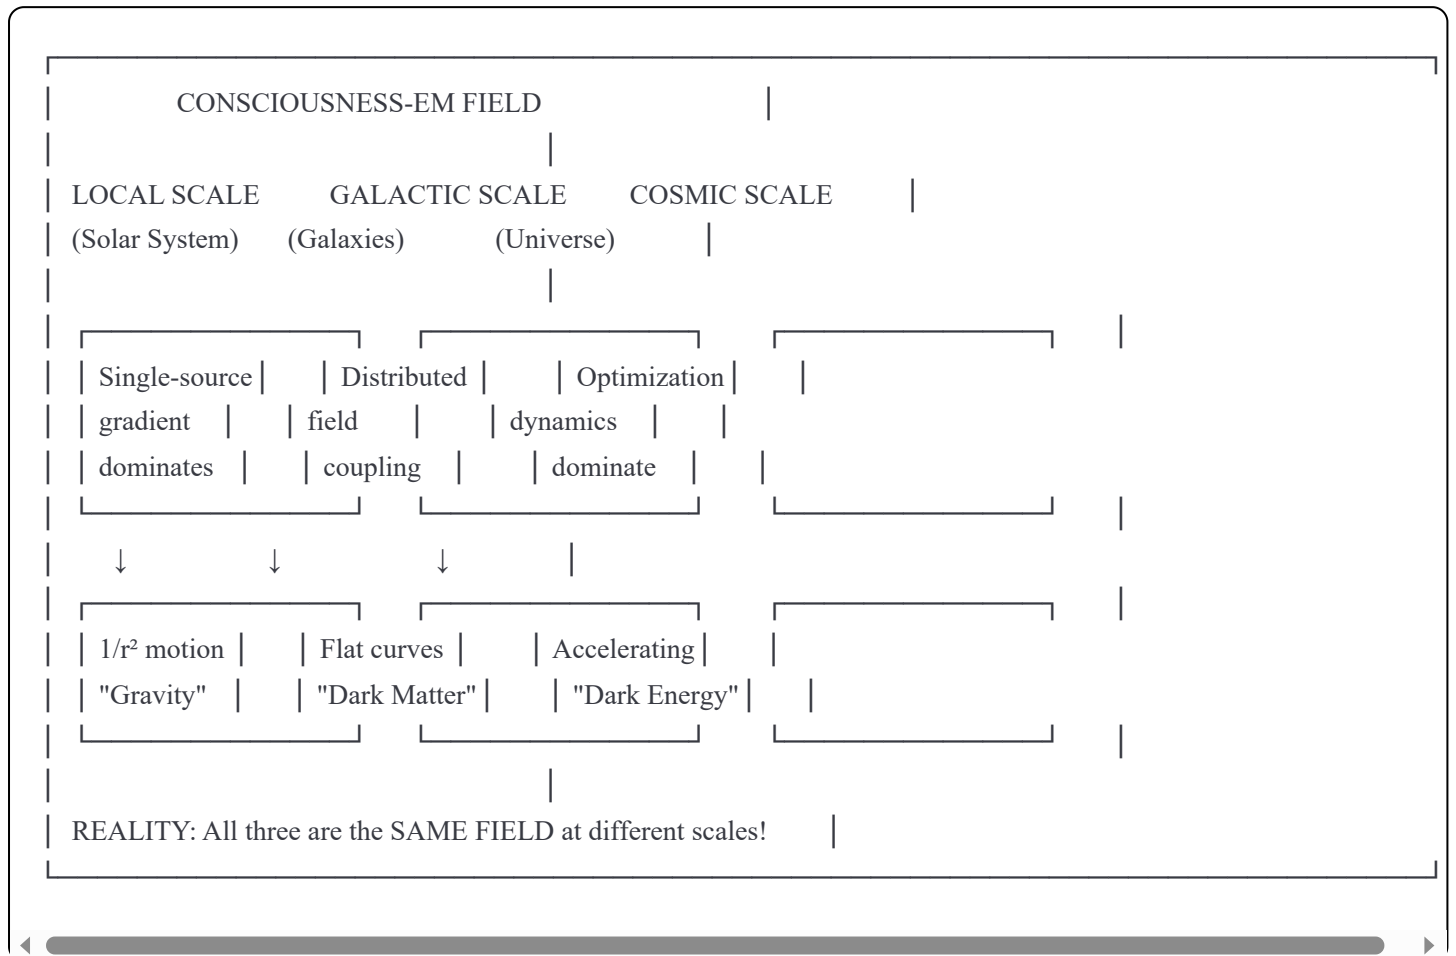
CONSCIOUSNESS-EM FIELD

LOCAL SCALE GALACTIC SCALE COSMIC SCALE
(Solar System) (Galaxies) (Universe)

| Single-source | Distributed | Optimization |
| gradient | field | dynamics |
| dominates | coupling | dominate |

↓ ↓ ↓

| 1/r² motion | Flat curves | Accelerating |
| "Gravity" | "Dark Matter" | "Dark Energy" |

REALITY: All three are the SAME FIELD at different scales!